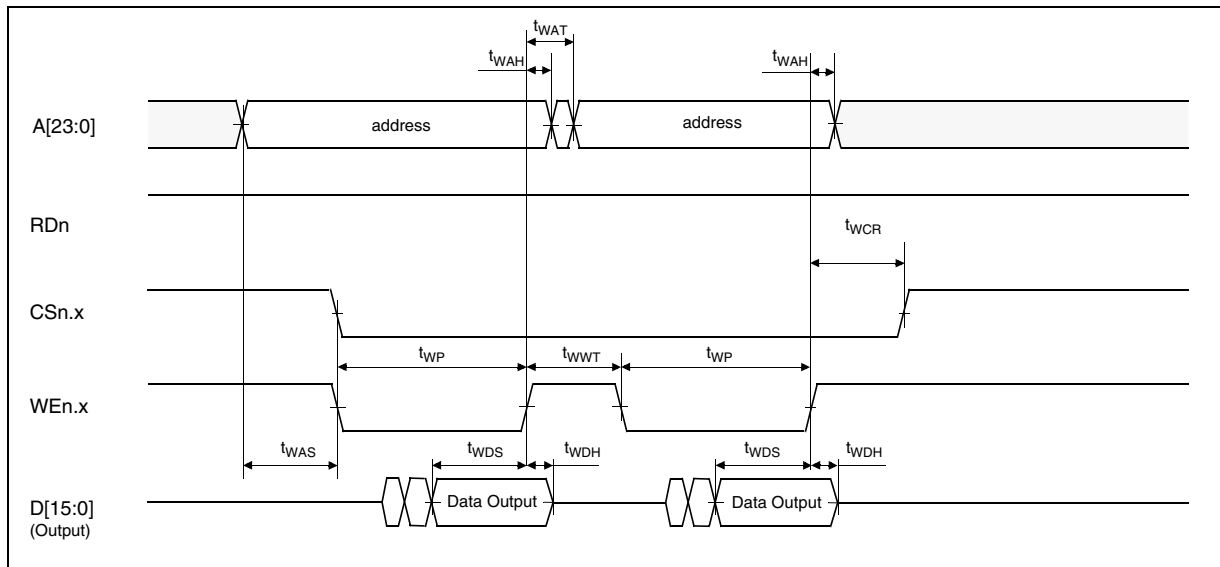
$t_{WAT}$
$t_{WAH}$
$t_{WAH}$

A[23:0]
address
address

RDn
$t_{WCR}$

CSn.x
$t_{WP}$
$t_{WWT}$
$t_{WP}$

WEn.x
$t_{WAS}$
$t_{WDS}$
$t_{WDH}$
$t_{WDS}$
$t_{WDH}$

D[15:0]
(Output)
Data Output
Data Output